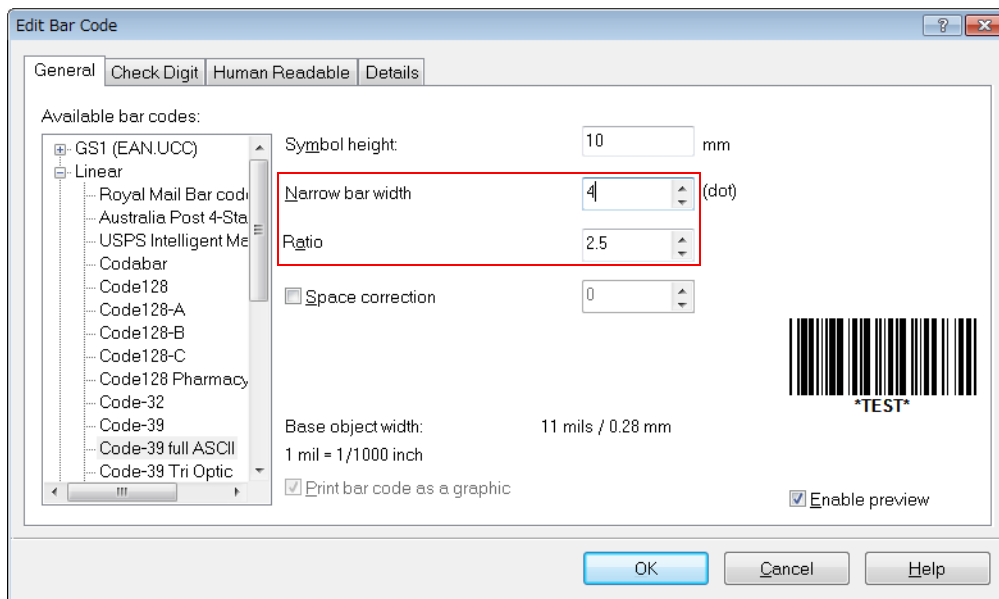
Edit Bar Code

?

General | Check Digit | Human Readable | Details

Available bar codes:

GS1 (EAN.UCC)
Linear
Royal Mail Bar code
Australia Post 4-Sta
USPS Intelligent Ma
Codabar
Code128
Code128-A
Code128-B
Code128-C
Code128 Pharmacy
Code-32
Code-39
Code-39 full ASCII
Code-39 Tri Optic

Symbol height: 10 mm

Narrow bar width 4 (dot)

Ratio 2.5

Space correction 0

*TEST*

Base object width: 11 mils / 0.28 mm

1 mil = 1/1000 inch

Print bar code as a graphic

Enable preview

OK | Cancel | Help